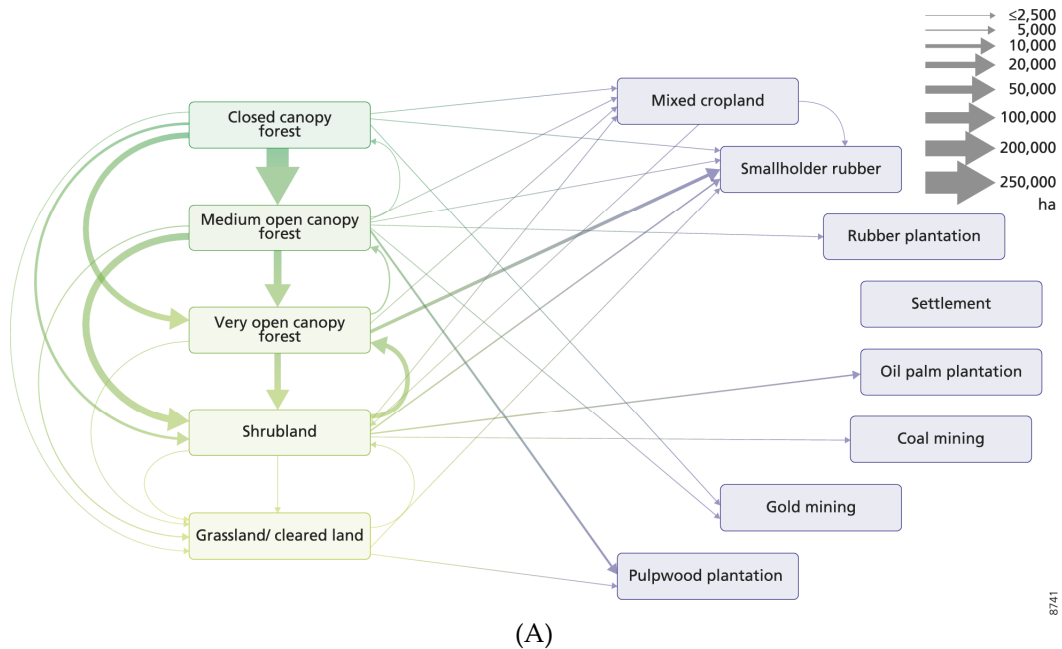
≤2,500
5,000
10,000
20,000
50,000
100,000
200,000
250,000
ha

Closed canopy forest

Medium open canopy forest

Very open canopy forest

Shrubland

Grassland/ cleared land

Mixed cropland

Smallholder rubber

Rubber plantation

Settlement

Oil palm plantation

Coal mining

Gold mining

Pulpwood plantation

8741

(A)